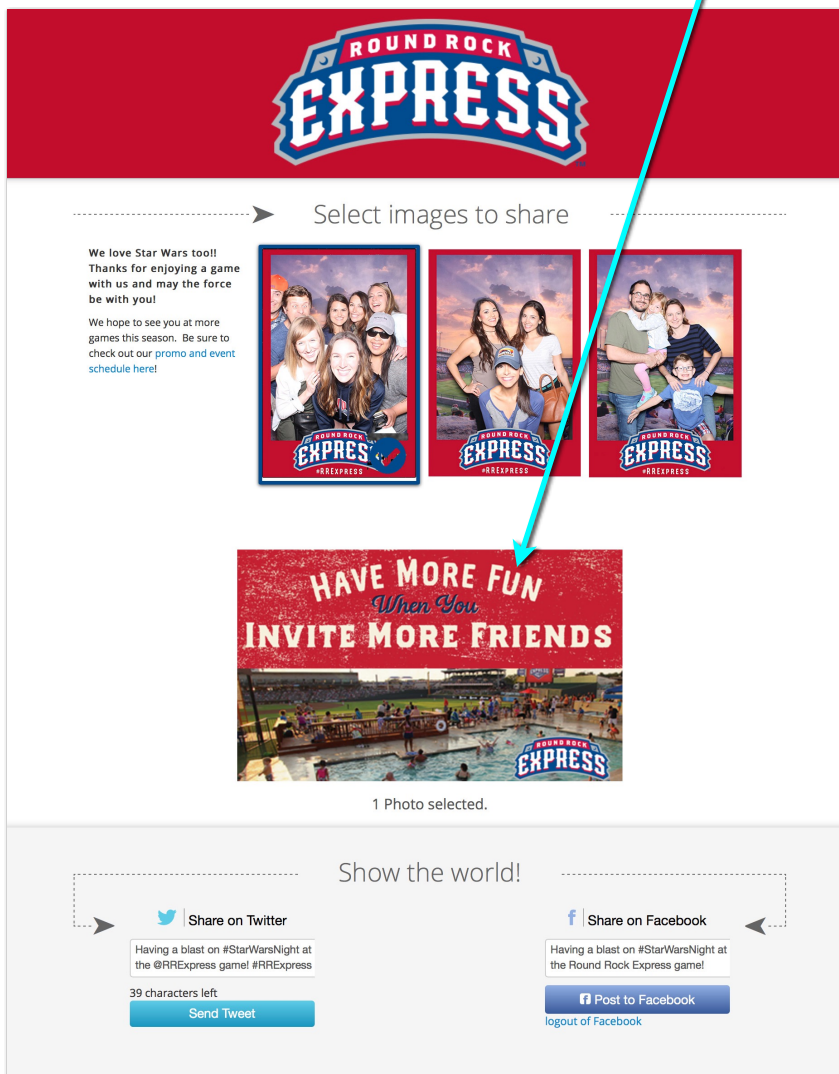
ROUND ROCK
EXPRESS

Select images to share

We love Star Wars too!! Thanks for enjoying a game with us and may the force be with you!

We hope to see you at more games this season. Be sure to check out our promo and event schedule here!

ROUND ROCK EXPRESS #RREXPRESS

ROUND ROCK EXPRESS #RREXPRESS

ROUND ROCK EXPRESS #RREXPRESS

HAVE MORE FUN When You INVITE MORE FRIENDS

ROUND ROCK EXPRESS

1 Photo selected.

Show the world!

Share on Twitter

Having a blast on #StarWarsNight at the @RRExpress game! #RRExpress

39 characters left

Send Tweet

Share on Facebook

Having a blast on #StarWarsNight at the Round Rock Express game!

Post to Facebook

logout of Facebook